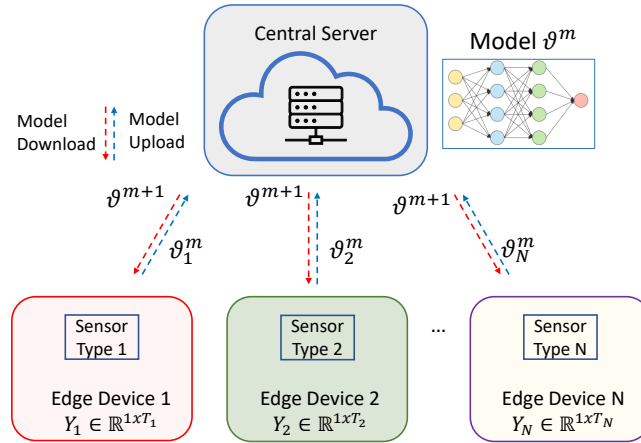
Central Server

Model $\vartheta^m$

Model Download

Model Upload

$\vartheta^{m+1}$

$\vartheta^{m+1}$

$\vartheta^{m+1}$

$\vartheta_1^m$

$\vartheta_2^m$

$\vartheta_N^m$

Sensor Type 1

Edge Device 1

$Y_1 \in \mathbb{R}^{1xT_1}$

Sensor Type 2

Edge Device 2

$Y_2 \in \mathbb{R}^{1xT_2}$

...

Sensor Type N

Edge Device N

$Y_N \in \mathbb{R}^{1xT_N}$